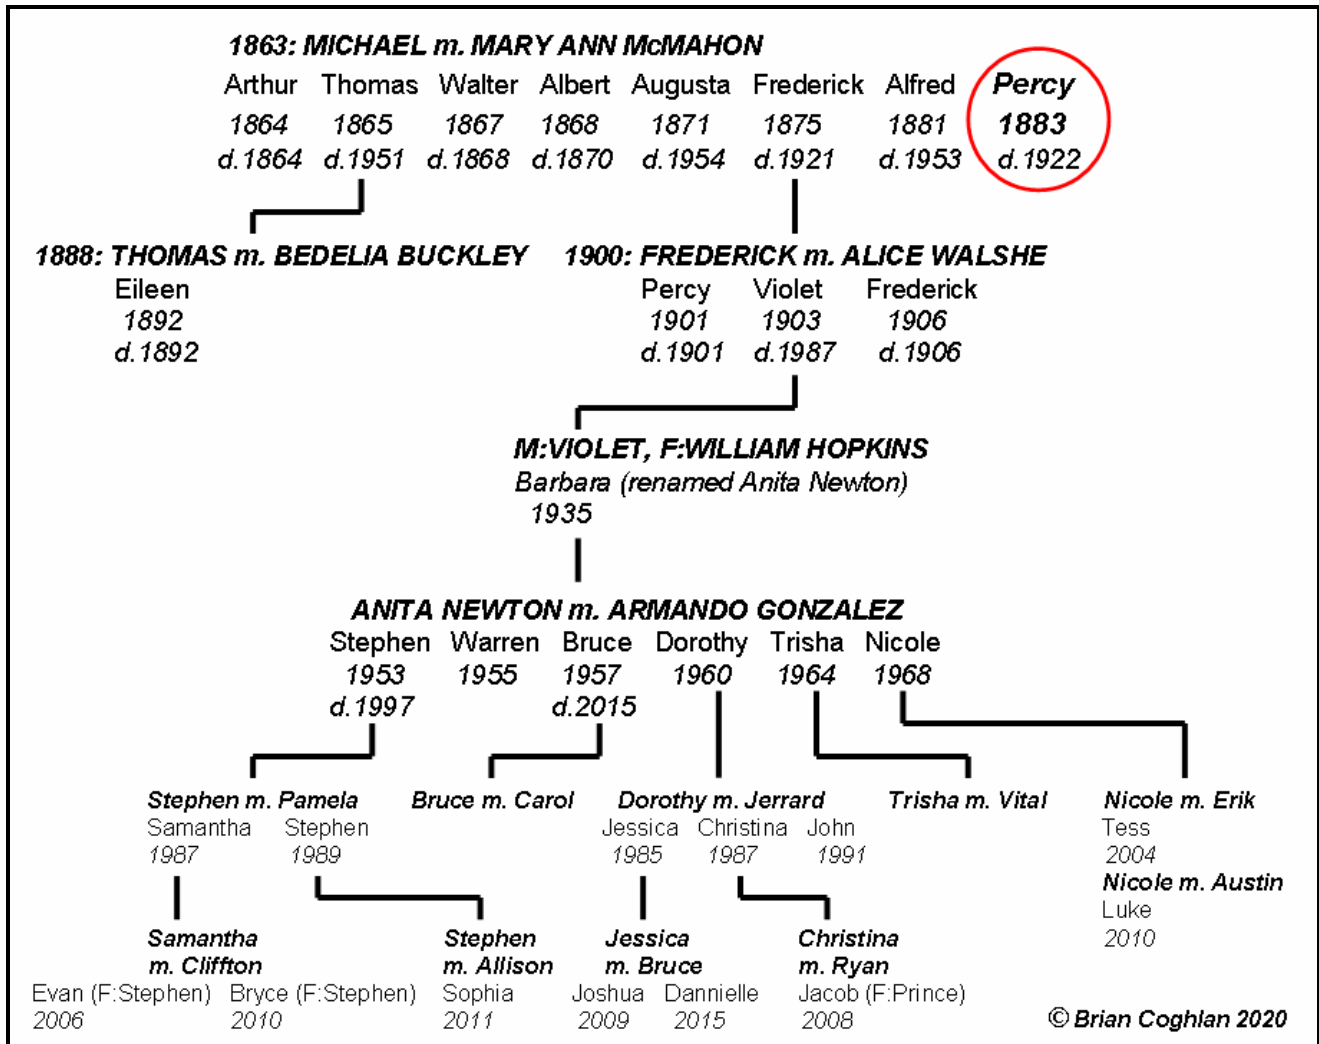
1863: MICHAEL m. MARY ANN McMAHON

Arthur 1864 d.1864
Thomas 1865 d.1951
Walter 1867 d.1868
Albert 1868 d.1870
Augusta 1871 d.1954
Frederick 1875 d.1921
Alfred 1881 d.1953
Percy 1883 d.1922

1888: THOMAS m. BEDELIA BUCKLEY
Eileen 1892 d.1892

1900: FREDERICK m. ALICE WALSHE
Percy 1901 d.1901
Violet 1903 d.1987
Frederick 1906 d.1906

M:VIOLET, F:WILLIAM HOPKINS
Barbara (renamed Anita Newton)
1935

ANITA NEWTON m. ARMANDO GONZALEZ
Stephen 1953 d.1997
Warren 1955
Bruce 1957 d.2015
Dorothy 1960
Trisha 1964
Nicole 1968

Stephen m. Pamela
Samantha 1987
Stephen 1989

Bruce m. Carol

Dorothy m. Jerrard
Jessica 1985
Christina 1987
John 1991

Trisha m. Vital

Nicole m. Erik
Tess
2004
Nicole m. Austin
Luke
2010

Samantha m. Cliffton
Evan (F:Stephen) 2006
Bryce (F:Stephen) 2010

Stephen m. Allison
Sophia 2011

Jessica m. Bruce
Joshua 2009
Dannielle 2015

Christina m. Ryan
Jacob (F:Prince) 2008

© Brian Coghlan 2020